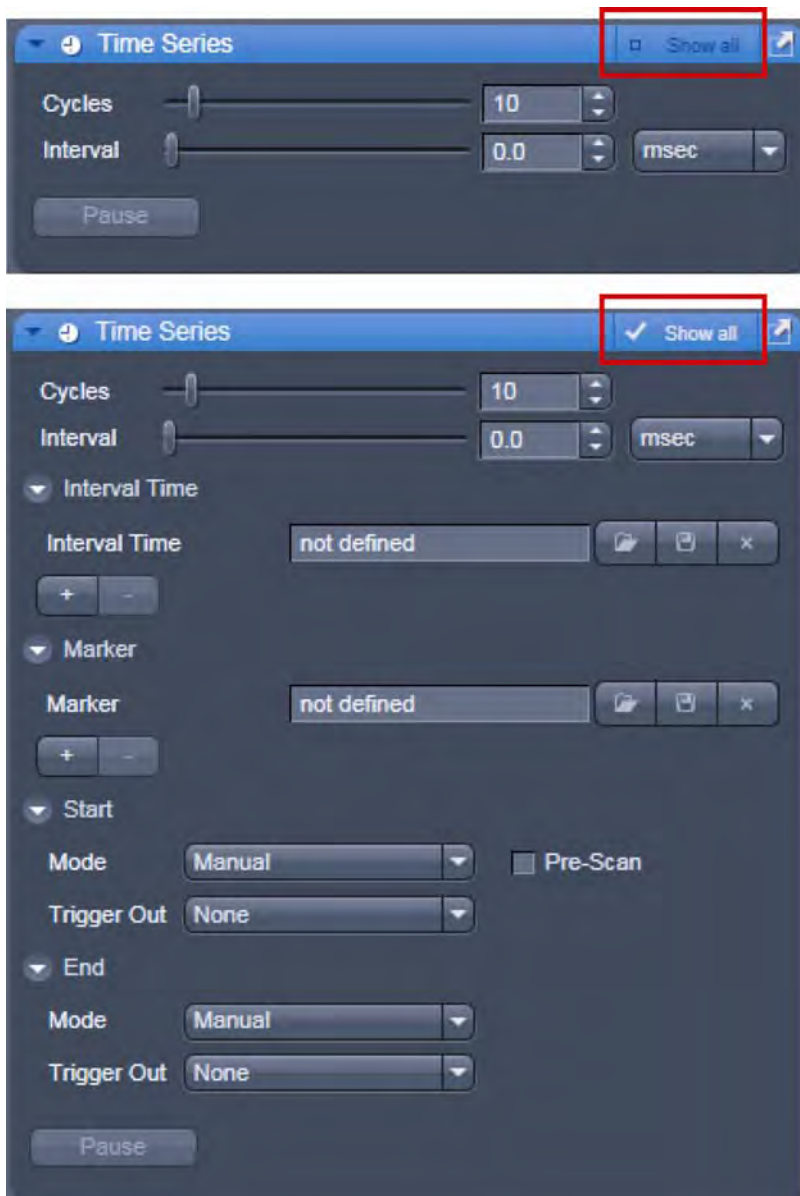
Time Series

Show all

Cycles 10

Interval 0.0 msec

Pause

Time Series

Show all

Cycles 10

Interval 0.0 msec

Interval Time

Interval Time not defined

+ -

Marker

Marker not defined

+ -

Start

Mode Manual

Pre-Scan

Trigger Out None

End

Mode Manual

Trigger Out None

Pause